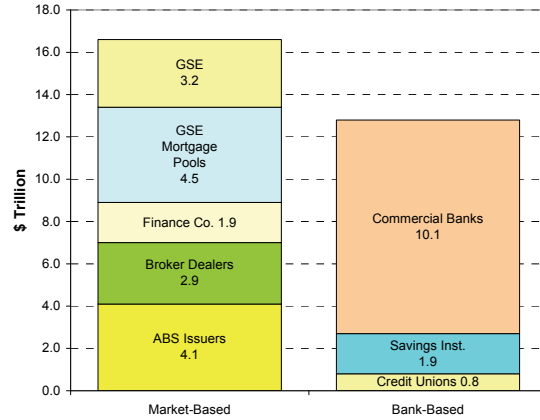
18.0
16.0
14.0
12.0
10.0
8.0
6.0
4.0
2.0
0.0

$ Trillion

GSE
3.2

GSE
Mortgage
Pools
4.5

Finance Co. 1.9

Broker Dealers
2.9

ABS Issuers
4.1

Commercial Banks
10.1

Savings Inst.
1.9

Credit Unions 0.8

Market-Based

Bank-Based